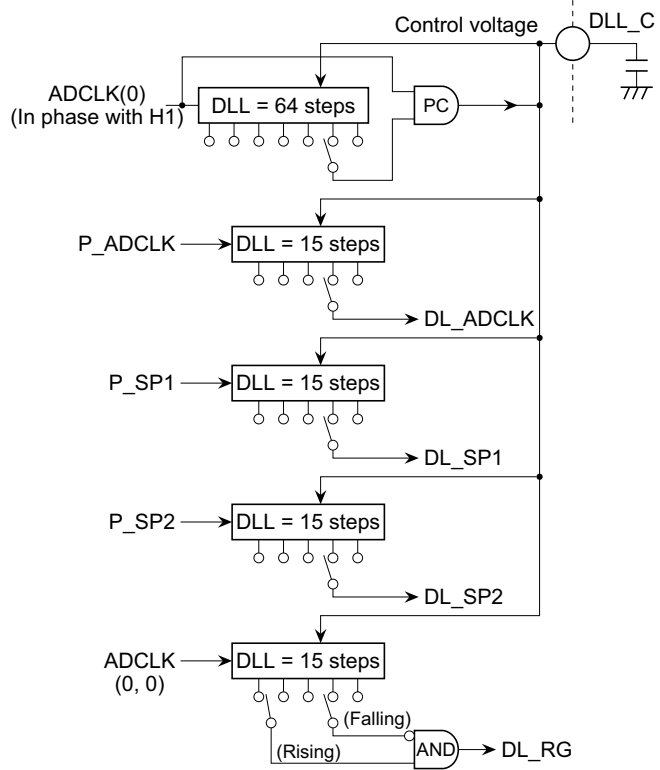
Control voltage
DLL_C
ADCLK(0)
(In phase with H1)
DLL = 64 steps
PC
P_ADCLK
DLL = 15 steps
DL_ADCLK
P_SP1
DLL = 15 steps
DL_SP1
P_SP2
DLL = 15 steps
DL_SP2
ADCLK
(0, 0)
DLL = 15 steps
(Falling)
(Rising)
AND
DL_RG